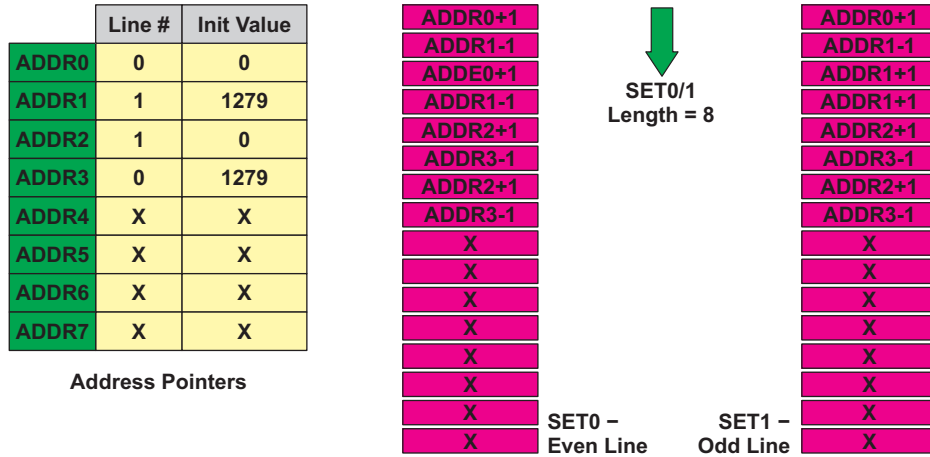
| | Line # | Init Value |
|---|---|---|
| ADDR0 | 0 | 0 |
| ADDR1 | 1 | 1279 |
| ADDR2 | 1 | 0 |
| ADDR3 | 0 | 1279 |
| ADDR4 | X | X |
| ADDR5 | X | X |
| ADDR6 | X | X |
| ADDR7 | X | X |

Address Pointers

ADDR0+1
ADDR1-1
ADDE0+1
ADDR1-1
ADDR2+1
ADDR3-1
ADDR2+1
ADDR3-1
X
X
X
X
X
X
X
X

SET0 – Even Line

SET0/1
Length = 8

ADDR0+1
ADDR1-1
ADDR1+1
ADDR1+1
ADDR2+1
ADDR3-1
ADDR2+1
ADDR3-1
X
X
X
X
X
X
X
X

SET1 – Odd Line